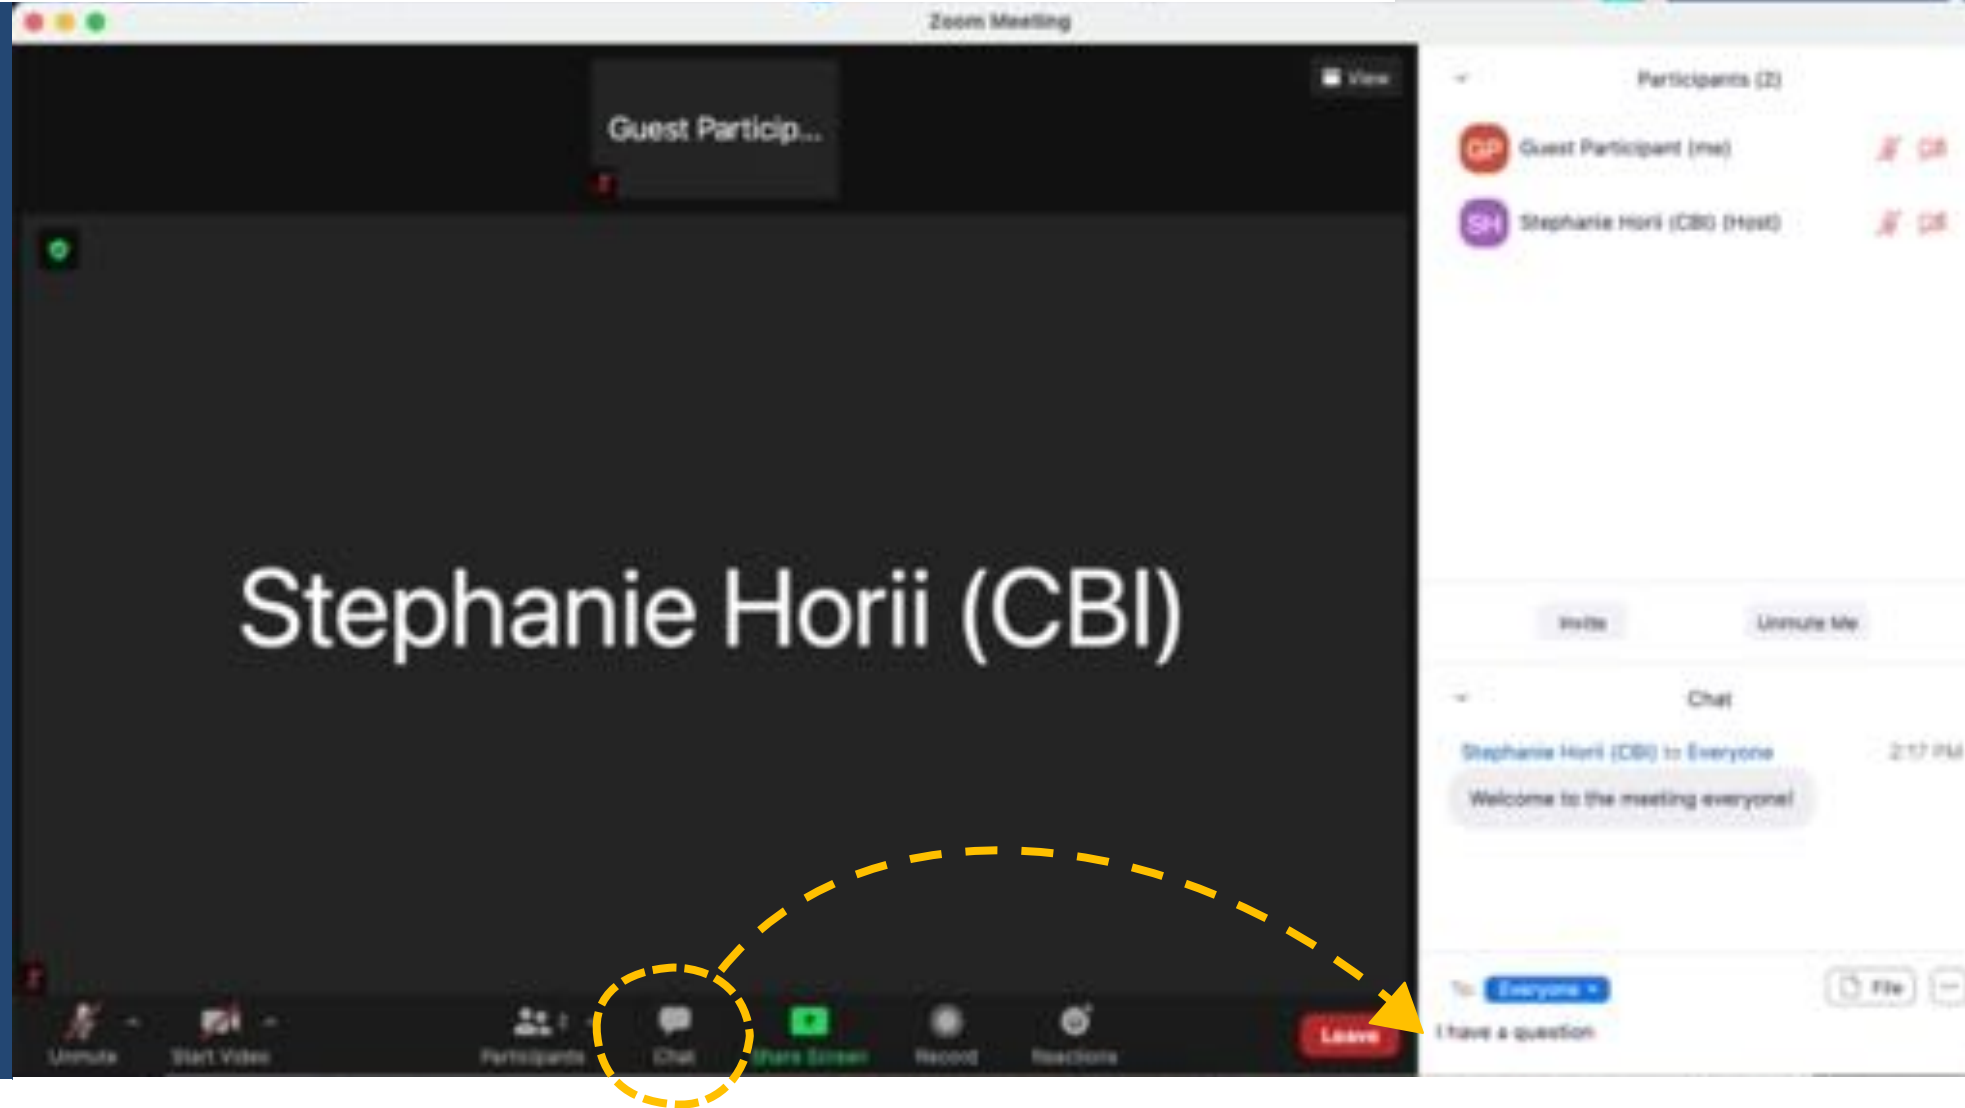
Zoom Meeting

View

Guest Particip...

Stephanie Horii (CBI)

Unmute

Start Video

Participants 2

Chat

Share Screen

Record

Reactions

Leave

Participants (2)

GP Guest Participant (me)

SH Stephanie Horii (CBI) (Host)

Invite

Unmute Me

Chat

Stephanie Horii (CBI) to Everyone 2:17 PM

Welcome to the meeting everyone!

To: Everyone

File

I have a question